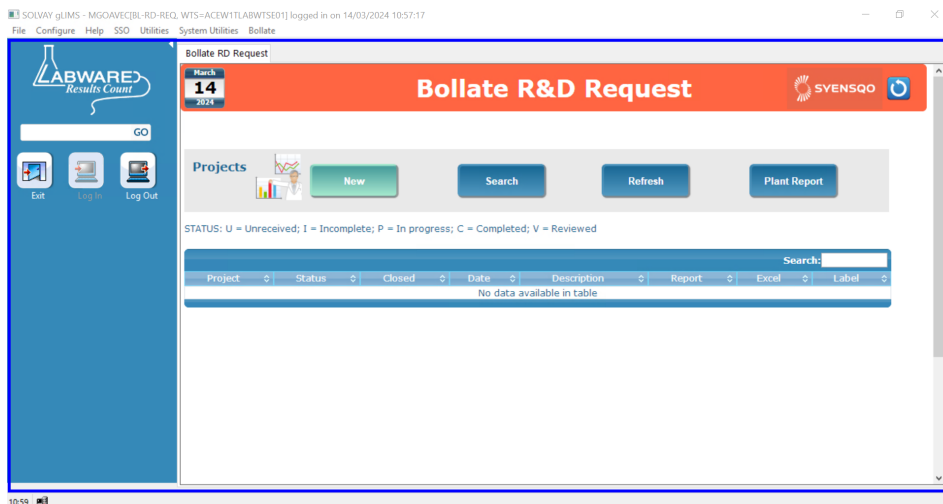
SOLVAY gLIMS - MGOAVEC[BL-RD-REQ, WTS=ACEW1TLABWTSE01] logged in on 14/03/2024 10:57:17
File Configure Help SSO Utilities System Utilities Bollate

LABWARE Results Count

GO

Exit Log In Log Out

Bollate RD Request

March
14
2024

Bollate R&D Request

SVENSQO

Projects

New Search Refresh Plant Report

STATUS: U = Unreceived; I = Incomplete; P = In progress; C = Completed; V = Reviewed

Search:

| Project | Status | Closed | Date | Description | Report | Excel | Label |
|---|---|---|---|---|---|---|---|
| No data available in table | | | | | | | |

10:59